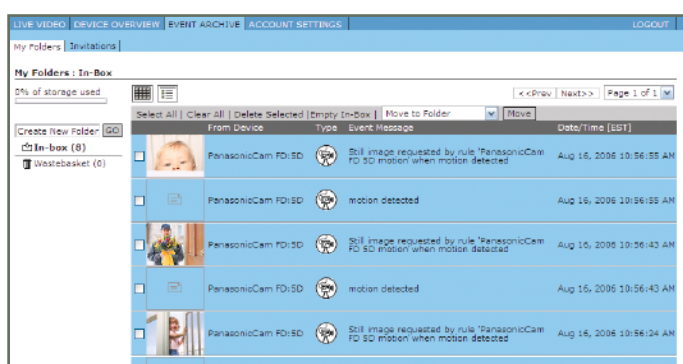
LIVE VIDEO | DEVICE OVERVIEW | EVENT ARCHIVE | ACCOUNT SETTINGS | LOGOUT

My Folders | Invitations

My Folders : In-Box

0% of storage used

<<Prev | Next>> | Page 1 of 1

Select All | Clear All | Delete Selected | Empty In-Box | Move to Folder | Move

Create New Folder | GO

In-box (8)

Wastebasket (0)

| From Device | Type | Event Message | Date/Time [EST] |
|---|---|---|---|
| PanasonicCam FD:5D | | Still image requested by rule "PanasonicCam FD 5D motion" when motion detected | Aug 16, 2006 10:56:55 AM |
| PanasonicCam FD:5D | | motion detected | Aug 16, 2006 10:56:55 AM |
| PanasonicCam FD:5D | | Still image requested by rule "PanasonicCam FD 5D motion" when motion detected | Aug 16, 2006 10:56:43 AM |
| PanasonicCam FD:5D | | motion detected | Aug 16, 2006 10:56:43 AM |
| PanasonicCam FD:5D | | Still image requested by rule "PanasonicCam FD 5D motion" when motion detected | Aug 16, 2006 10:56:24 AM |